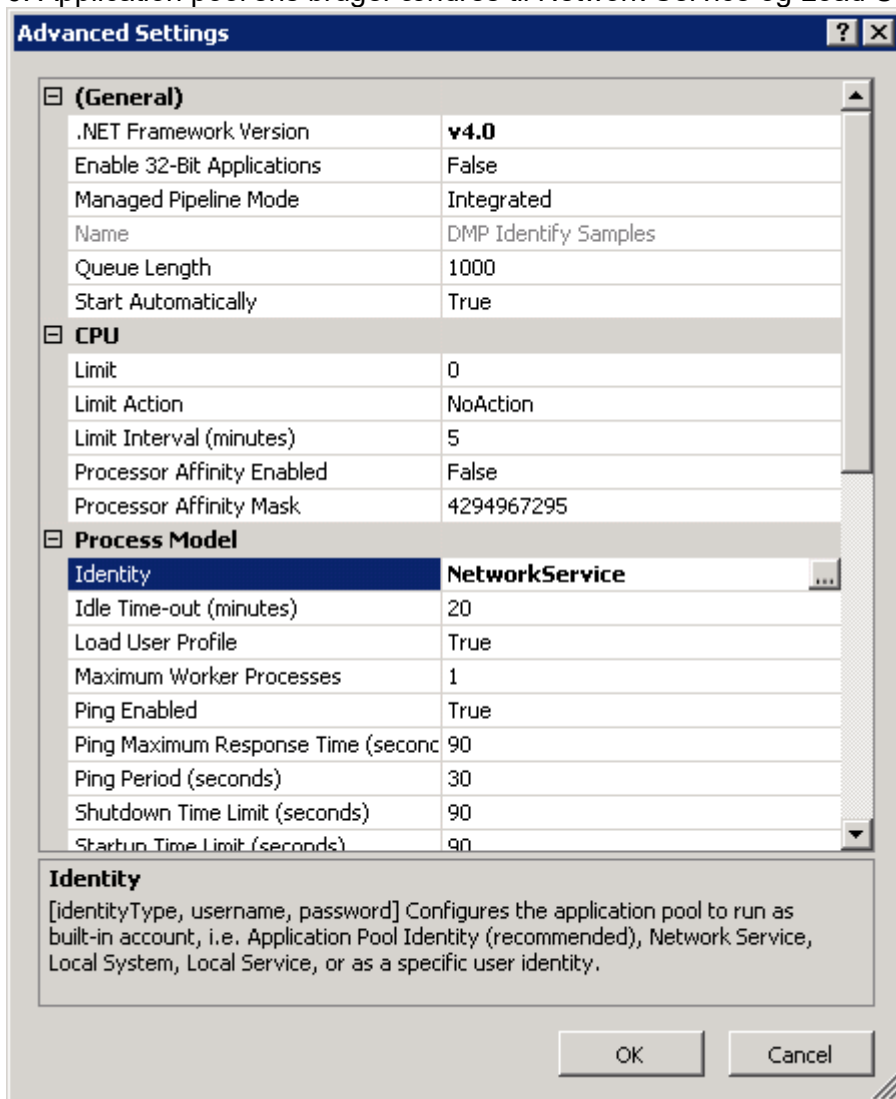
Advanced Settings

| (General) | |
|---|---|
| .NET Framework Version | v4.0 |
| Enable 32-Bit Applications | False |
| Managed Pipeline Mode | Integrated |
| Name | DMP Identify Samples |
| Queue Length | 1000 |
| Start Automatically | True |
| CPU | |
| Limit | 0 |
| Limit Action | NoAction |
| Limit Interval (minutes) | 5 |
| Processor Affinity Enabled | False |
| Processor Affinity Mask | 4294967295 |
| Process Model | |
| Identity | NetworkService |
| Idle Time-out (minutes) | 20 |
| Load User Profile | True |
| Maximum Worker Processes | 1 |
| Ping Enabled | True |
| Ping Maximum Response Time (seconc | 90 |
| Ping Period (seconds) | 30 |
| Shutdown Time Limit (seconds) | 90 |
| Startup Time Limit (seconds) | 90 |

Identity
[identityType, username, password] Configures the application pool to run as built-in account, i.e. Application Pool Identity (recommended), Network Service, Local System, Local Service, or as a specific user identity.

OK
Cancel